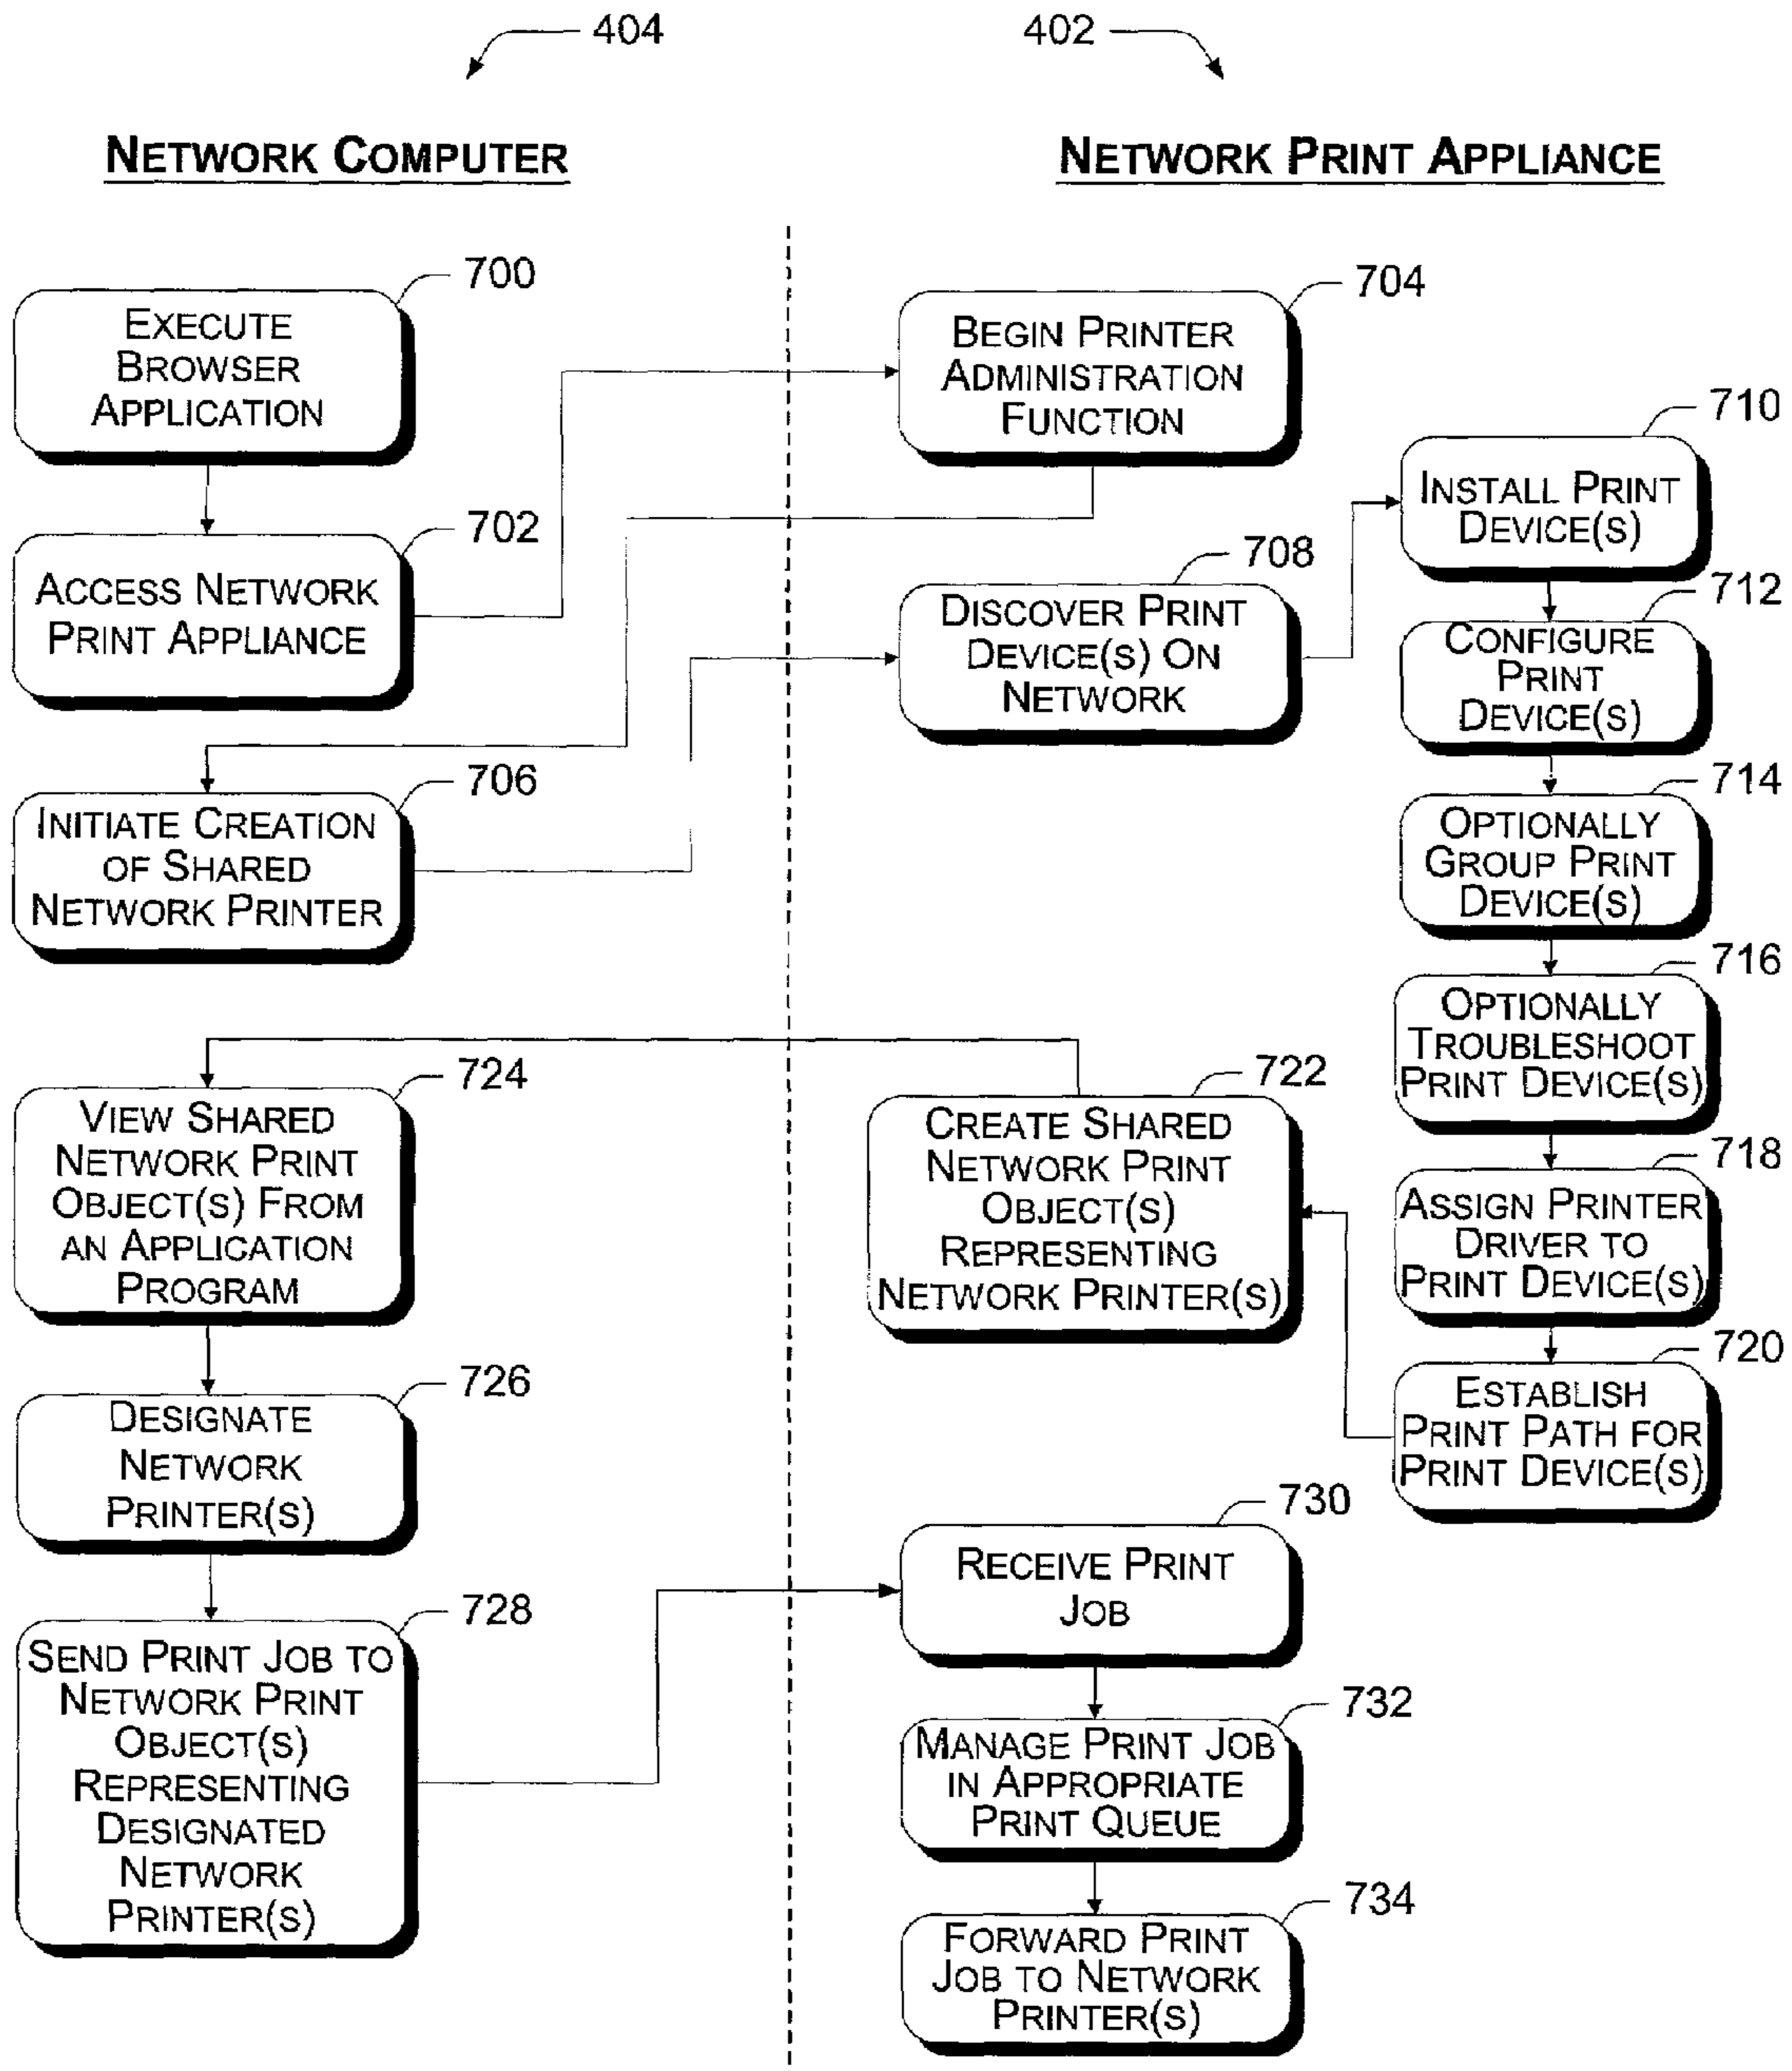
404

402

NETWORK COMPUTER

NETWORK PRINT APPLIANCE

700

EXECUTE BROWSER APPLICATION

704

BEGIN PRINTER ADMINISTRATION FUNCTION

710

INSTALL PRINT DEVICE(S)

702

ACCESS NETWORK PRINT APPLIANCE

708

DISCOVER PRINT DEVICE(S) ON NETWORK

712

CONFIGURE PRINT DEVICE(S)

706

INITIATE CREATION OF SHARED NETWORK PRINTER

714

OPTIONALLY GROUP PRINT DEVICE(S)

716

OPTIONALLY TROUBLESHOOT PRINT DEVICE(S)

724

VIEW SHARED NETWORK PRINT OBJECT(S) FROM AN APPLICATION PROGRAM

722

CREATE SHARED NETWORK PRINT OBJECT(S) REPRESENTING NETWORK PRINTER(S)

718

ASSIGN PRINTER DRIVER TO PRINT DEVICE(S)

720

ESTABLISH PRINT PATH FOR PRINT DEVICE(S)

726

DESIGNATE NETWORK PRINTER(S)

730

RECEIVE PRINT JOB

728

SEND PRINT JOB TO NETWORK PRINT OBJECT(S) REPRESENTING DESIGNATED NETWORK PRINTER(S)

732

MANAGE PRINT JOB IN APPROPRIATE PRINT QUEUE

734

FORWARD PRINT JOB TO NETWORK PRINTER(S)